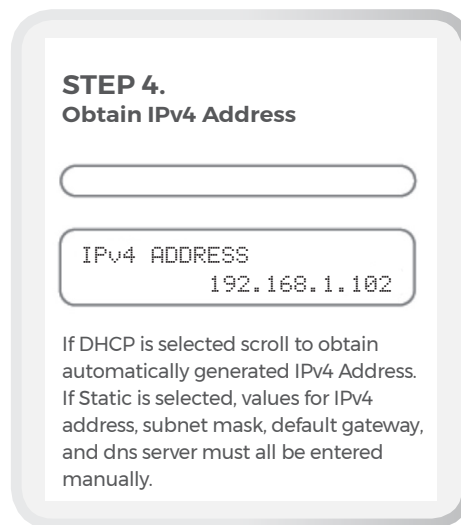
STEP 4.
Obtain IPv4 Address

IPv4 ADDRESS
192.168.1.102

If DHCP is selected scroll to obtain automatically generated IPv4 Address. If Static is selected, values for IPv4 address, subnet mask, default gateway, and dns server must all be entered manually.